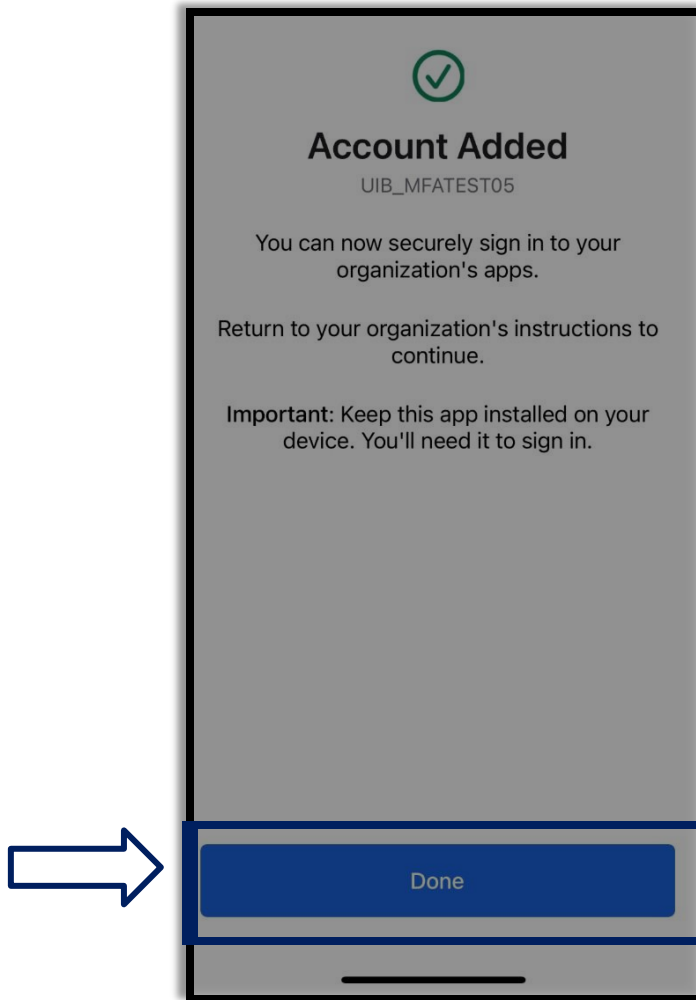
Account Added

UIB_MFATEST05

You can now securely sign in to your organization's apps.

Return to your organization's instructions to continue.

**Important**: Keep this app installed on your device. You'll need it to sign in.

Done